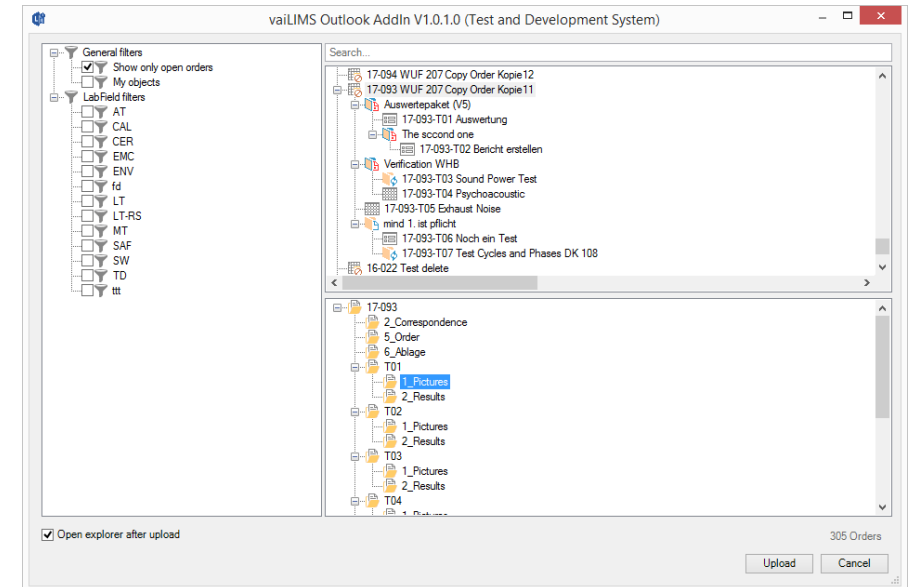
vaiLIMS Outlook AddIn V1.0.1.0 (Test and Development System)

General filters
Show only open orders
My objects
LabField filters
AT
CAL
CER
EMC
ENV
fd
LT
LT-RS
MT
SAF
SW
TD
ttt

Search...

17-094 WUF 207 Copy Order Kopie12
17-093 WUF 207 Copy Order Kopie11
Auswertepaket (V5)
17-093-T01 Auswertung
The sccond one
17-093-T02 Bericht erstellen
Verification WHB
17-093-T03 Sound Power Test
17-093-T04 Psychoacoustic
17-093-T05 Exhaust Noise
mind 1. ist pflicht
17-093-T06 Noch ein Test
17-093-T07 Test Cycles and Phases DK 108
16-022 Test delete

17-093
2_Correspondence
5_Order
6_Ablage
T01
1_Pictures
2_Results
T02
1_Pictures
2_Results
T03
1_Pictures
2_Results
T04
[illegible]

Open explorer after upload
305 Orders
Upload
Cancel